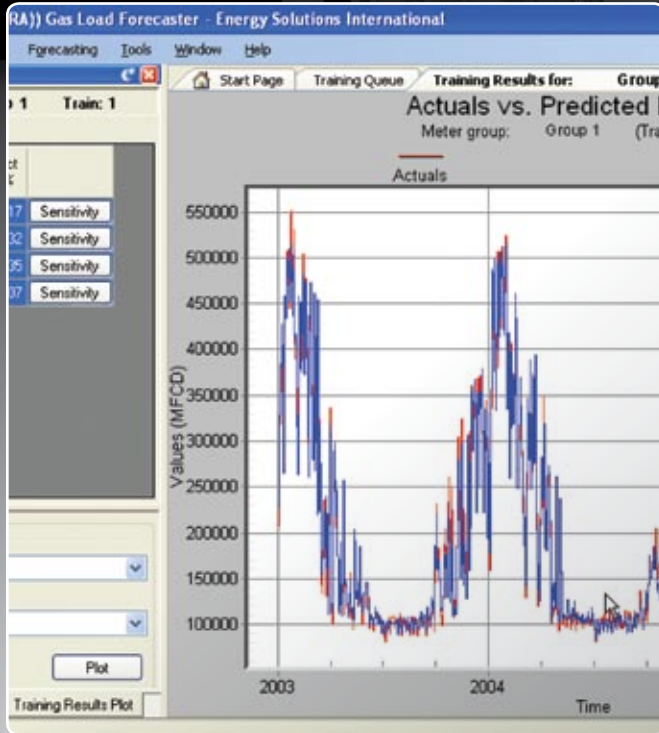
RA)) Gas Load Forecaster - Energy Solutions International

Forecasting Tools Window Help

) 1 Train: 1

ct
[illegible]

17 Sensitivity
32 Sensitivity
35 Sensitivity
07 Sensitivity

Plot

Training Results Plot

Start Page Training Queue Training Results for: Group

Actuals vs. Predicted

Meter group: Group 1 (Tra

Actuals

550000
500000
450000
400000
350000
300000
250000
200000
150000
100000

Values (MFCD)

2003
2004

Time